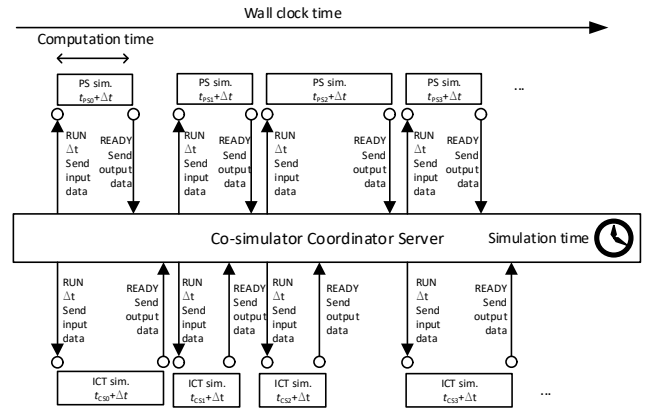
Wall clock time

Computation time

PS sim.
$t_{PS0}+\Delta t$

RUN
$\Delta$t
Send input data

READY
Send output data

PS sim.
$t_{PS1}+\Delta t$

RUN
$\Delta$t
Send input data

READY
Send output data

PS sim.
$t_{PS2}+\Delta t$

RUN
$\Delta$t
Send input data

READY
Send output data

PS sim.
$t_{PS3}+\Delta t$

RUN
$\Delta$t
Send input data

READY
Send output data

...

Co-simulator Coordinator Server

Simulation time

RUN
$\Delta$t
Send input data

READY
Send output data

RUN
$\Delta$t
Send input data

READY
Send output data

RUN
$\Delta$t
Send input data

READY
Send output data

RUN
$\Delta$t
Send input data

READY
Send output data

ICT sim.
$t_{CS0}+\Delta t$

ICT sim.
$t_{CS1}+\Delta t$

ICT sim.
$t_{CS2}+\Delta t$

ICT sim.
$t_{CS3}+\Delta t$

...